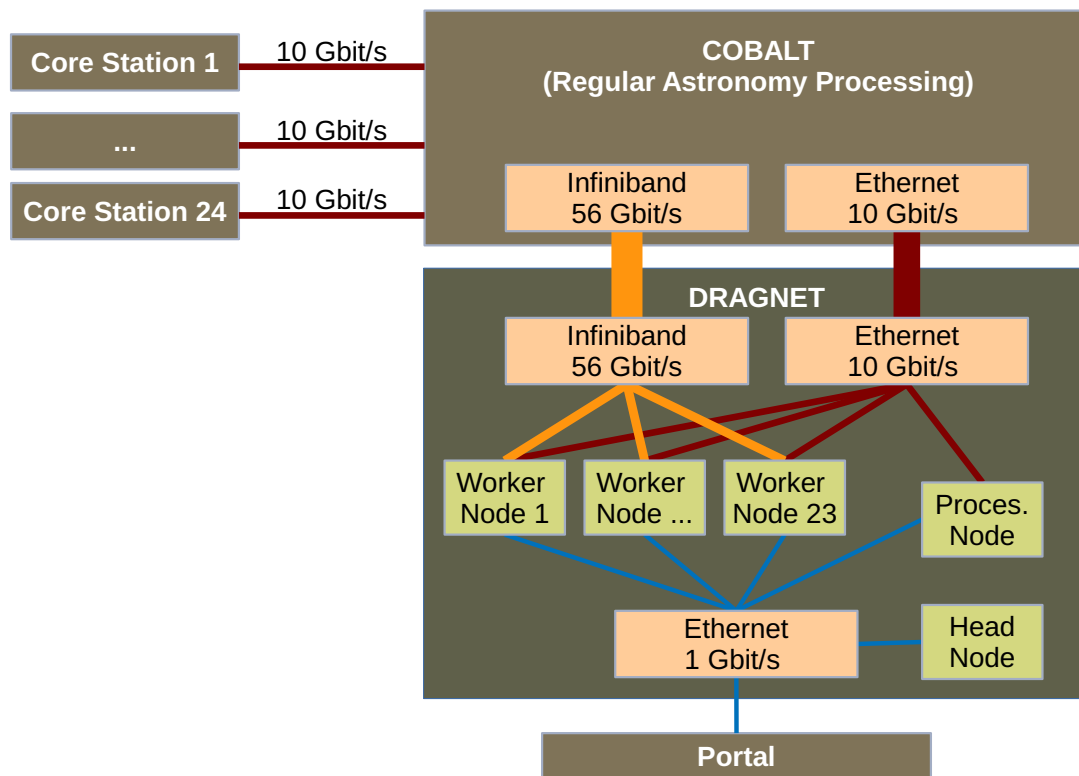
Core Station 1
10 Gbit/s
...
10 Gbit/s
Core Station 24
10 Gbit/s

COBALT
(Regular Astronomy Processing)

Infiniband
56 Gbit/s

Ethernet
10 Gbit/s

DRAGNET

Infiniband
56 Gbit/s

Ethernet
10 Gbit/s

Worker
Node 1

Worker
Node ...

Worker
Node 23

Proces.
Node

Ethernet
1 Gbit/s

Head
Node

Portal